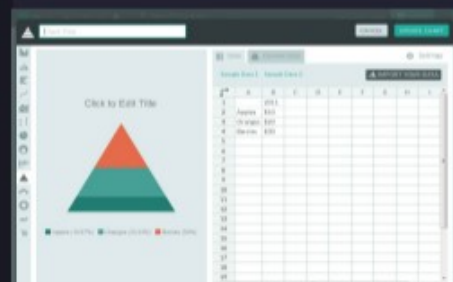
CANCEL
CREATE CHART

Click to Edit Title

Apples
Oranges
Berries

IMPORT YOUR DATA

| | A | B | C | D | E | F | G | H | I |
|---|---|---|---|---|---|---|---|---|---|
| 1 | | 2011 | | | | | | | |
| 2 | Apples | $50 | | | | | | | |
| 3 | Oranges | $50 | | | | | | | |
| 4 | Berries | $30 | | | | | | | |
| 5 | | | | | | | | | |
| 6 | | | | | | | | | |
| 7 | | | | | | | | | |
| 8 | | | | | | | | | |
| 9 | | | | | | | | | |
| 10 | | | | | | | | | |
| 11 | | | | | | | | | |
| 12 | | | | | | | | | |
| 13 | | | | | | | | | |
| 14 | | | | | | | | | |
| 15 | | | | | | | | | |
| 16 | | | | | | | | | |
| 17 | | | | | | | | | |
| 18 | | | | | | | | | |